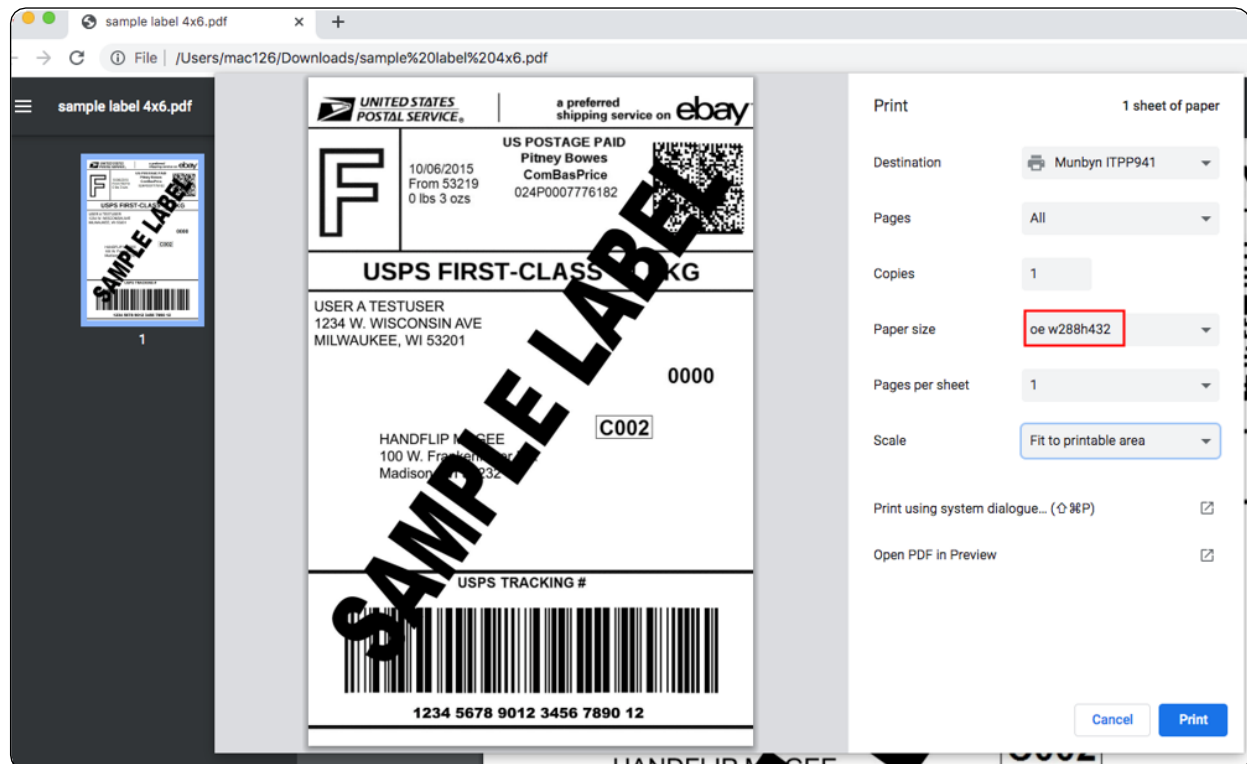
sample label 4x6.pdf ×
+
File | /Users/mac126/Downloads/sample%20label%204x6.pdf

sample label 4x6.pdf

1

UNITED STATES POSTAL SERVICE®

a preferred shipping service on ebay

F

10/06/2015
From 53219
0 lbs 3 ozs

US POSTAGE PAID
Pitney Bowes
ComBasPrice
024P0007776182

USPS FIRST-CLASS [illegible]KG

USER A TESTUSER
1234 W. WISCONSIN AVE
MILWAUKEE, WI 53201

0000

C002

HANDFLIP M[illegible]GEE
100 W. Fra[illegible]
Madison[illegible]232

SAMPLE LABEL

USPS TRACKING #

1234 5678 9012 3456 7890 12

Print
1 sheet of paper

Destination
Munbyn ITPP941

Pages
All

Copies
1

Paper size
oe w288h432

Pages per sheet
1

Scale
Fit to printable area

Print using system dialogue... (⇧⌘P)

Open PDF in Preview

Cancel
Print

HANDFLIP M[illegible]GEE
C002